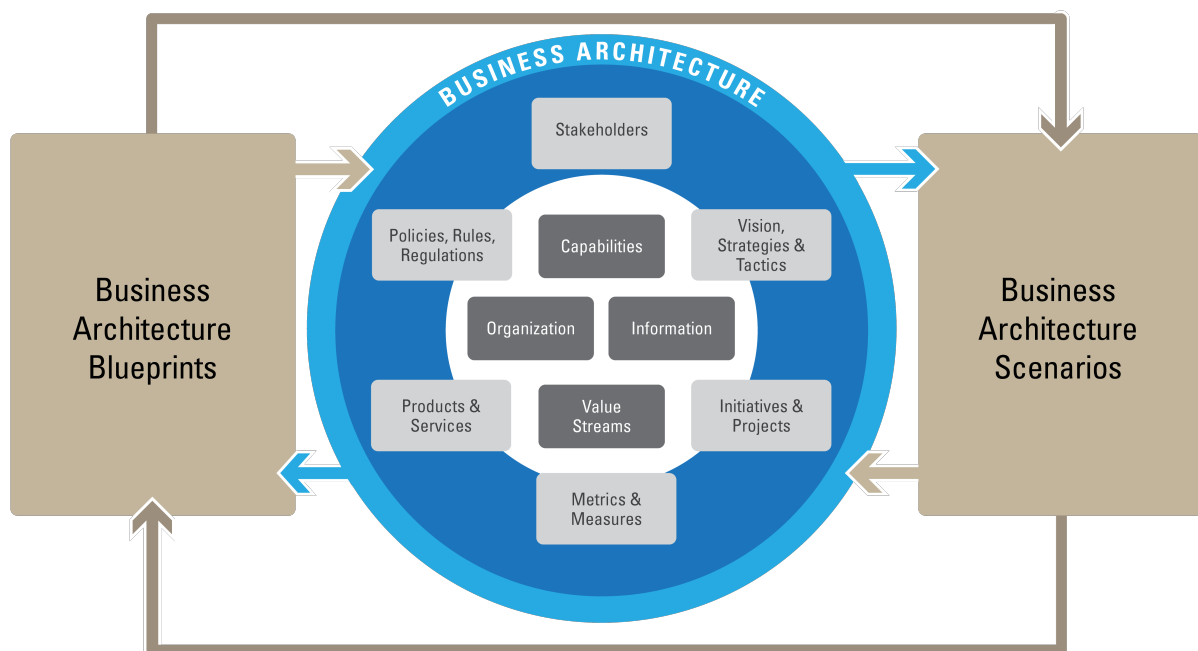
BUSINESS ARCHITECTURE

Business Architecture Blueprints

Stakeholders

Policies, Rules, Regulations

Capabilities

Vision, Strategies & Tactics

Organization

Information

Products & Services

Value Streams

Initiatives & Projects

Metrics & Measures

Business Architecture Scenarios